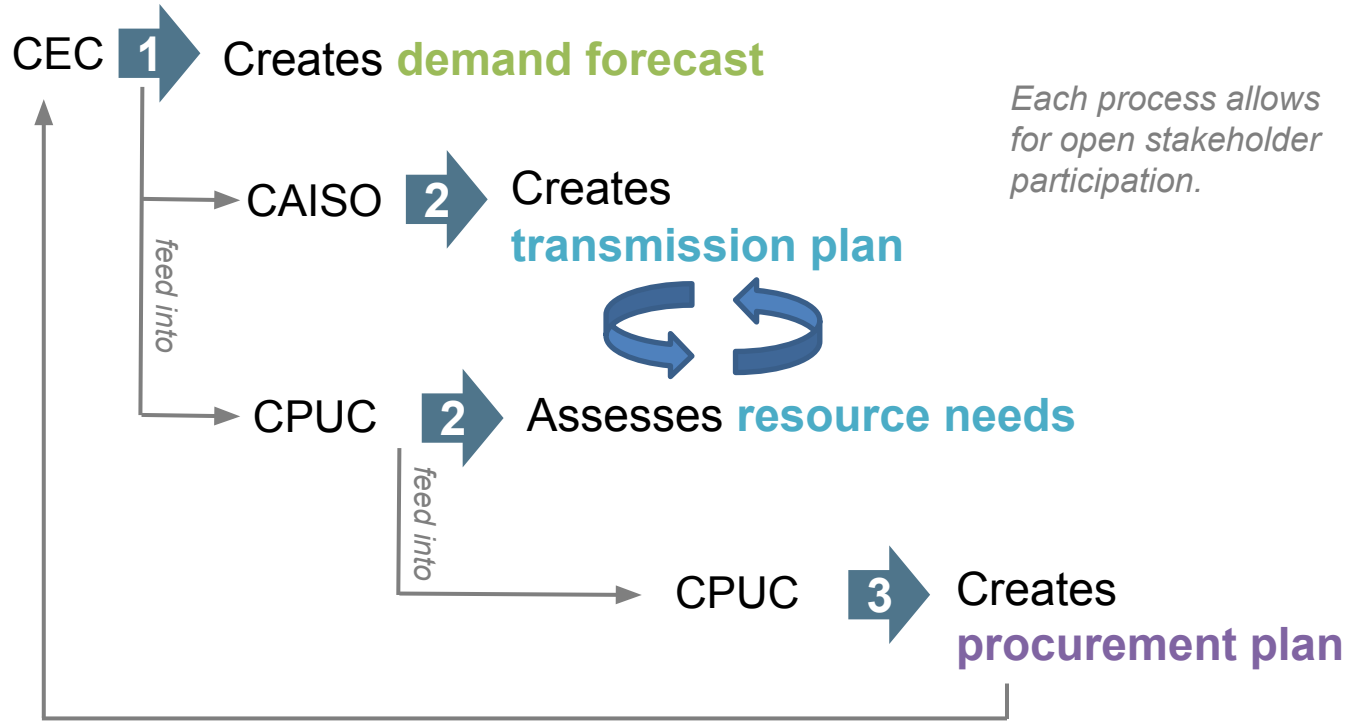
CEC 1 Creates demand forecast

Each process allows for open stakeholder participation.

CAISO 2 Creates transmission plan

feed into

CPUC 2 Assesses resource needs

feed into

CPUC 3 Creates procurement plan